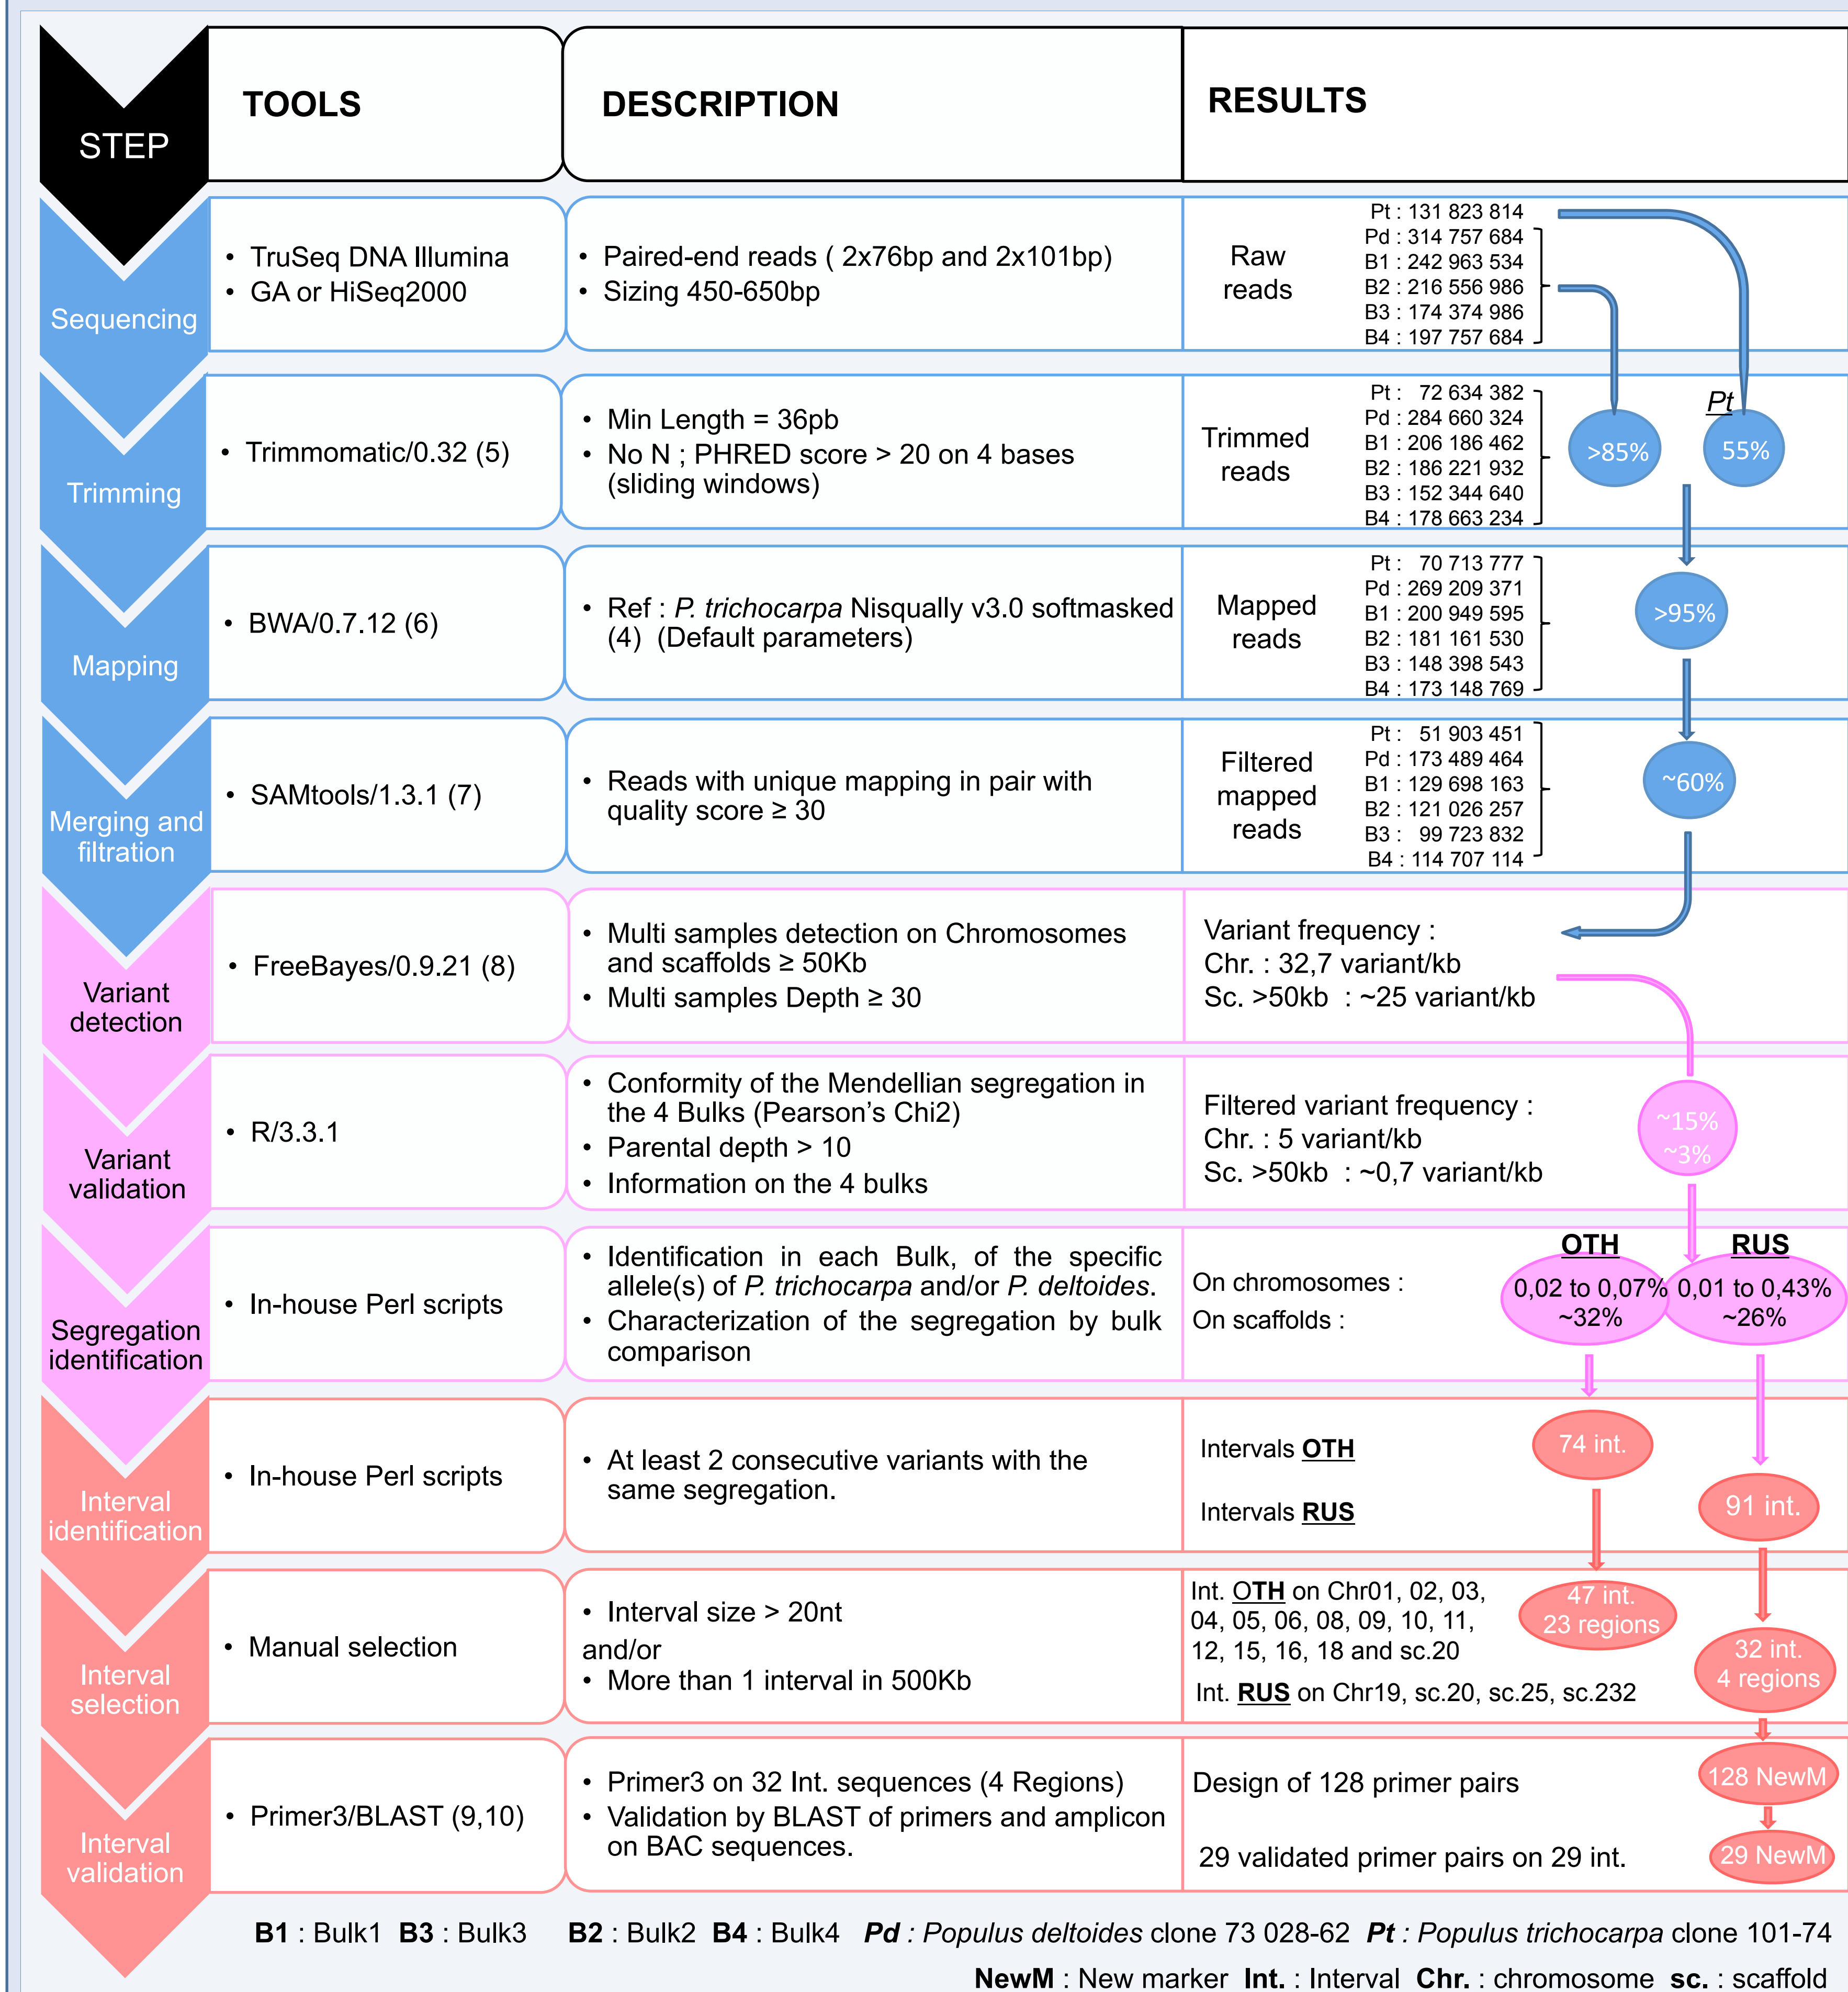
STEP

TOOLS

DESCRIPTION

RESULTS

Sequencing

• TruSeq DNA Illumina
• GA or HiSeq2000

• Paired-end reads ( 2x76bp and 2x101bp)
• Sizing 450-650bp

Raw reads

Pt : 131 823 814
Pd : 314 757 684
B1 : 242 963 534
B2 : 216 556 986
B3 : 174 374 986
B4 : 197 757 684

Trimming

• Trimmomatic/0.32 (5)

• Min Length = 36pb
• No N ; PHRED score > 20 on 4 bases (sliding windows)

Trimmed reads

Pt : 72 634 382
Pd : 284 660 324
B1 : 206 186 462
B2 : 186 221 932
B3 : 152 344 640
B4 : 178 663 234

>85%

Pt

55%

Mapping

• BWA/0.7.12 (6)

• Ref : *P. trichocarpa* Nisqually v3.0 softmasked (4) (Default parameters)

Mapped reads

Pt : 70 713 777
Pd : 269 209 371
B1 : 200 949 595
B2 : 181 161 530
B3 : 148 398 543
B4 : 173 148 769

>95%

Merging and filtration

• SAMtools/1.3.1 (7)

• Reads with unique mapping in pair with quality score ≥ 30

Filtered mapped reads

Pt : 51 903 451
Pd : 173 489 464
B1 : 129 698 163
B2 : 121 026 257
B3 : 99 723 832
B4 : 114 707 114

~60%

Variant detection

• FreeBayes/0.9.21 (8)

• Multi samples detection on Chromosomes and scaffolds ≥ 50Kb
• Multi samples Depth ≥ 30

Variant frequency :
Chr. : 32,7 variant/kb
Sc. >50kb : ~25 variant/kb

Variant validation

• R/3.3.1

• Conformity of the Mendellian segregation in the 4 Bulks (Pearson's Chi2)
• Parental depth > 10
• Information on the 4 bulks

Filtered variant frequency :
Chr. : 5 variant/kb
Sc. >50kb : ~0,7 variant/kb

~15%
~3%

Segregation identification

• In-house Perl scripts

• Identification in each Bulk, of the specific allele(s) of *P. trichocarpa* and/or *P. deltoides*.
• Characterization of the segregation by bulk comparison

On chromosomes :
On scaffolds :

OTH
0,02 to 0,07%
~32%

RUS
0,01 to 0,43%
~26%

Interval identification

• In-house Perl scripts

• At least 2 consecutive variants with the same segregation.

Intervals **OTH**

Intervals **RUS**

74 int.

91 int.

Interval selection

• Manual selection

• Interval size > 20nt
and/or
• More than 1 interval in 500Kb

Int. **OTH** on Chr01, 02, 03, 04, 05, 06, 08, 09, 10, 11, 12, 15, 16, 18 and sc.20

Int. **RUS** on Chr19, sc.20, sc.25, sc.232

47 int.
23 regions

32 int.
4 regions

Interval validation

• Primer3/BLAST (9,10)

• Primer3 on 32 Int. sequences (4 Regions)
• Validation by BLAST of primers and amplicon on BAC sequences.

Design of 128 primer pairs

29 validated primer pairs on 29 int.

128 NewM

29 NewM

**B1** : Bulk1 **B3** : Bulk3 **B2** : Bulk2 **B4** : Bulk4 ***Pd*** : *Populus deltoides* clone 73 028-62 ***Pt*** : *Populus trichocarpa* clone 101-74

**NewM** : New marker **Int.** : Interval **Chr.** : chromosome **sc.** : scaffold